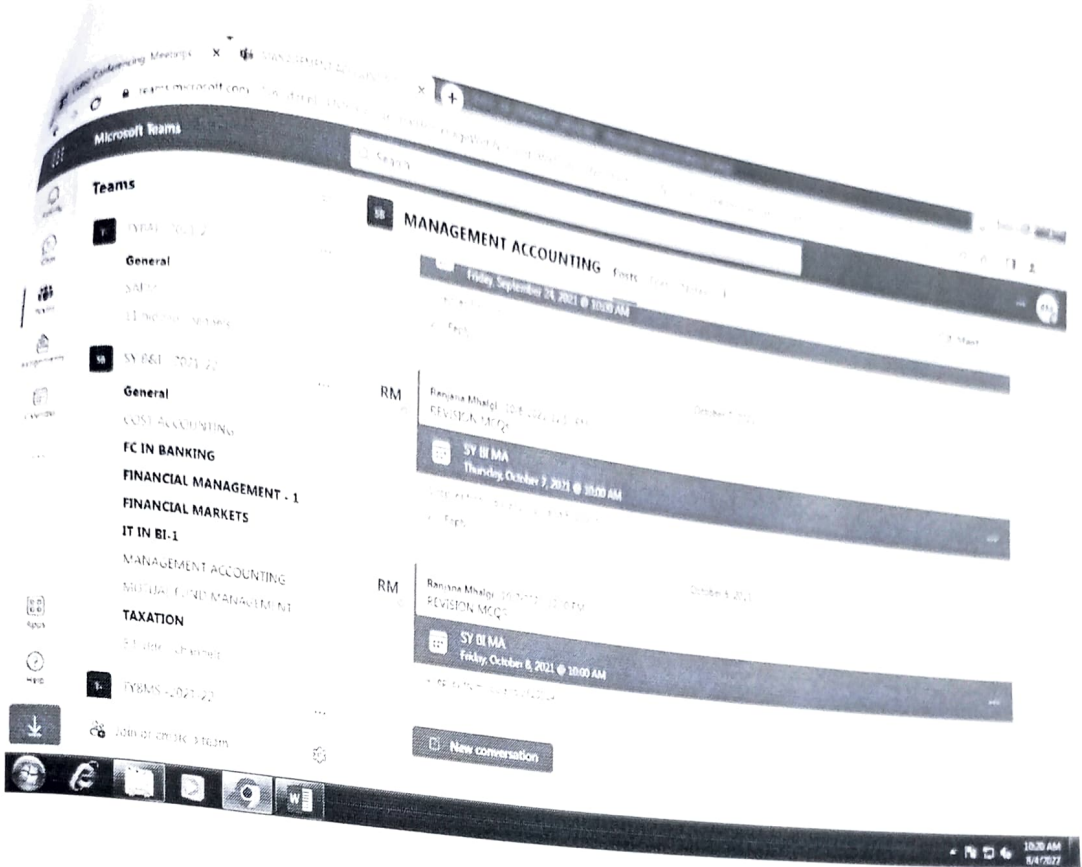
Video Conferencing Meetings ×

teams.microsoft.com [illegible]

Microsoft Teams

Search

Teams

TYBAF 2021-2

General

SAFS

11 more channels

SB SY BBI 2021-22

General

COST ACCOUNTING

FC IN BANKING

FINANCIAL MANAGEMENT - 1

FINANCIAL MARKETS

IT IN BI-1

MANAGEMENT ACCOUNTING

MUTUAL FUND MANAGEMENT

TAXATION

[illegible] channel

TYBMS 2021-22

Join or create a team

SB MANAGEMENT ACCOUNTING Posts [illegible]

Friday, September 24, 2021 @ 10:00 AM

Posts

RM Ranjana Mhalgi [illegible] REVISION MCQs

SY BI MA
Thursday, October 7, 2021 @ 10:00 AM

Posts

RM Ranjana Mhalgi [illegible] REVISION MCQs

October 8, 2021

SY BI MA
Friday, October 8, 2021 @ 10:00 AM

New conversation

10:20 AM
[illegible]